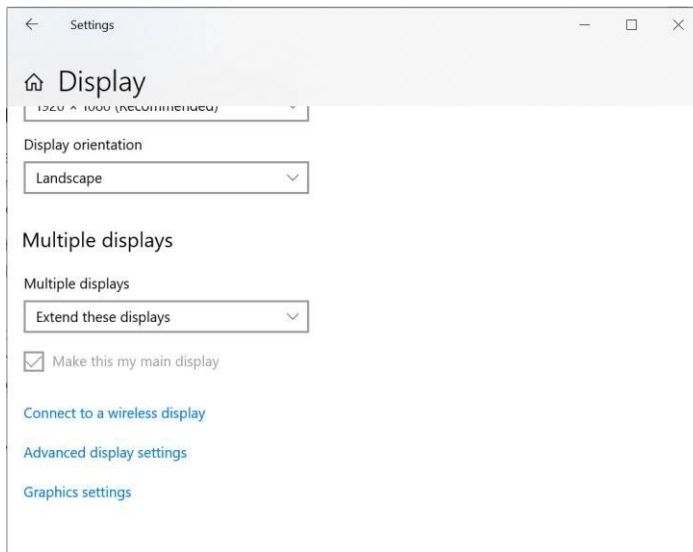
Settings

Display

1920 × 1080 (Recommended)

Display orientation

Landscape

Multiple displays

Multiple displays

Extend these displays

Make this my main display

Connect to a wireless display

Advanced display settings

Graphics settings